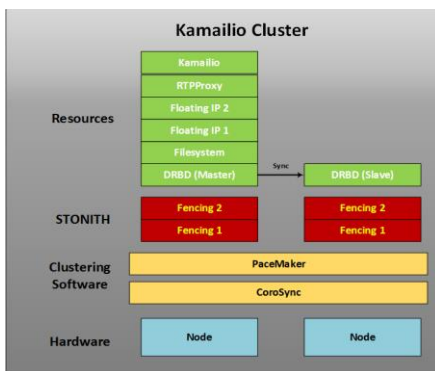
Kamailio Cluster

Resources

Kamailio

RTPProxy

Floating IP 2

Floating IP 1

Filesystem

DRBD (Master)

Sync

DRBD (Slave)

STONITH

Fencing 2

Fencing 1

Fencing 2

Fencing 1

Clustering Software

PaceMaker

CoroSync

Hardware

Node

Node